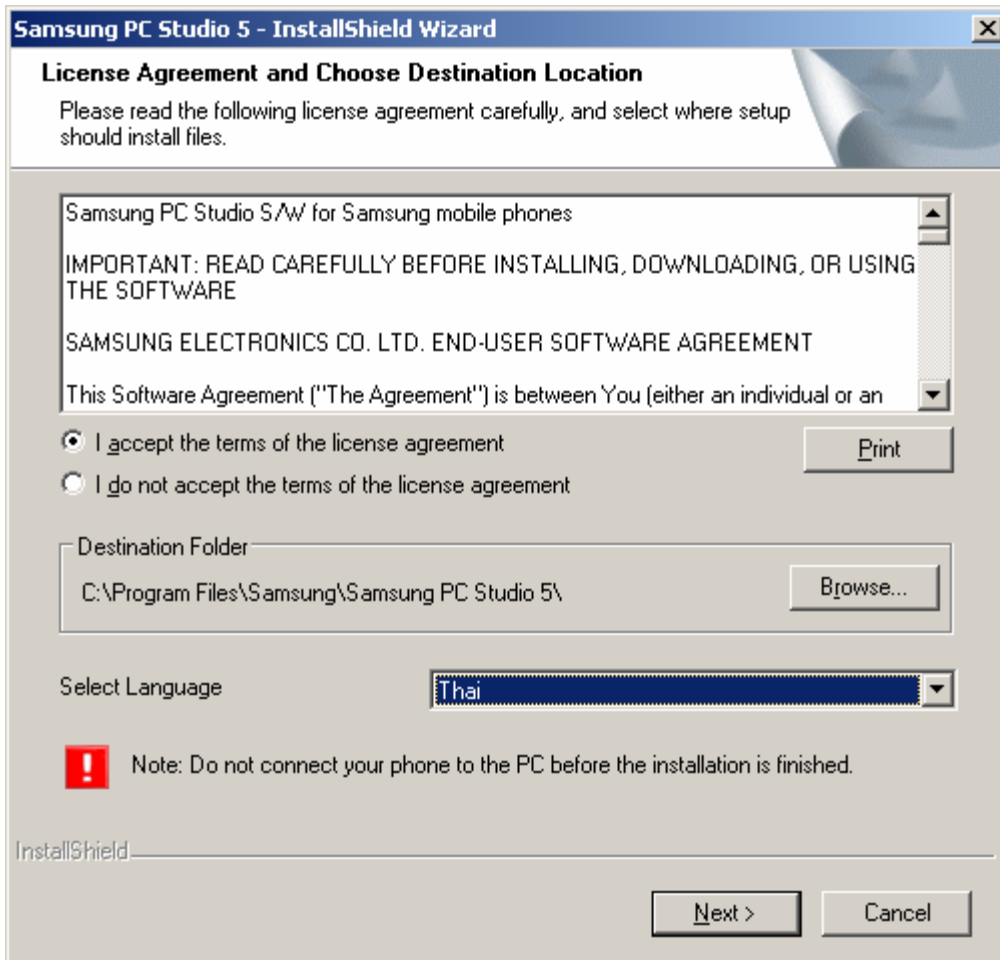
Samsung PC Studio 5 - InstallShield Wizard

License Agreement and Choose Destination Location

Please read the following license agreement carefully, and select where setup should install files.

Samsung PC Studio S/W for Samsung mobile phones

IMPORTANT: READ CAREFULLY BEFORE INSTALLING, DOWNLOADING, OR USING THE SOFTWARE

SAMSUNG ELECTRONICS CO. LTD. END-USER SOFTWARE AGREEMENT

This Software Agreement ("The Agreement") is between You (either an individual or an

I accept the terms of the license agreement

I do not accept the terms of the license agreement

Print

Destination Folder

C:\Program Files\Samsung\Samsung PC Studio 5\

Browse...

Select Language

Thai

Note: Do not connect your phone to the PC before the installation is finished.

InstallShield

Next >

Cancel